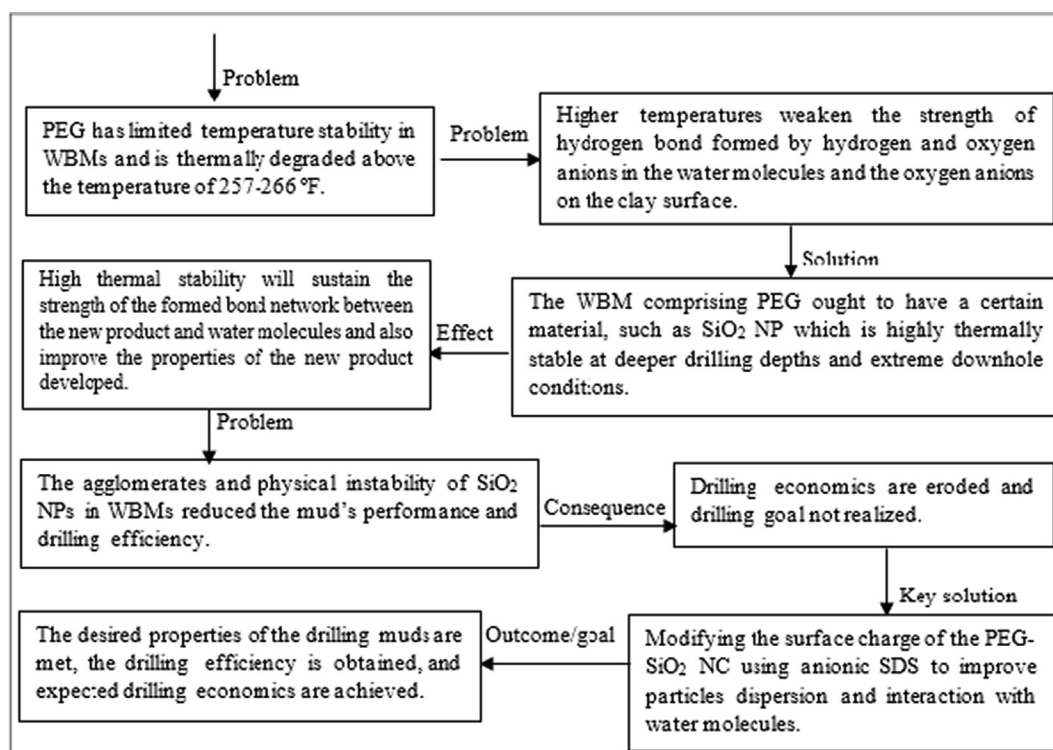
Problem

PEG has limited temperature stability in WBMs and is thermally degraded above the temperature of 257-266 °F.

Problem

Higher temperatures weaken the strength of hydrogen bond formed by hydrogen and oxygen anions in the water molecules and the oxygen anions on the clay surface.

Solution

The WBM comprising PEG ought to have a certain material, such as $SiO_2$ NP which is highly thermally stable at deeper drilling depths and extreme downhole conditions.

Effect

High thermal stability will sustain the strength of the formed bond network between the new product and water molecules and also improve the properties of the new product developed.

Problem

The agglomerates and physical instability of $SiO_2$ NPs in WBMs reduced the mud's performance and drilling efficiency.

Consequence

Drilling economics are eroded and drilling goal not realized.

Key solution

Modifying the surface charge of the PEG-$SiO_2$ NC using anionic SDS to improve particles dispersion and interaction with water molecules.

Outcome/goal

The desired properties of the drilling muds are met, the drilling efficiency is obtained, and expected drilling economics are achieved.